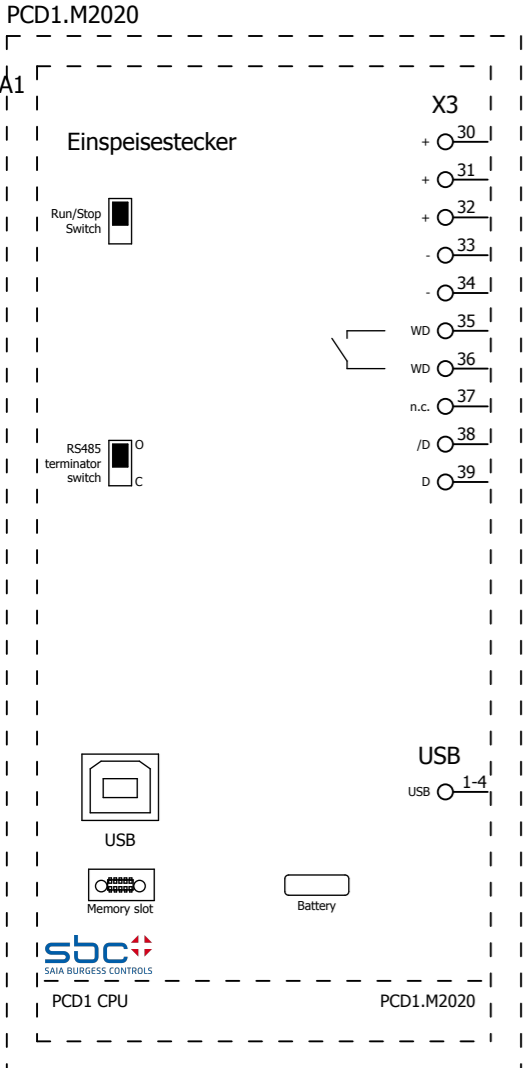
PCD1.M2020

A1

X3

Einspeisestecker

+ 30
+ 31
+ 32
- 33
- 34
WD 35
WD 36
n.c. 37
/D 38
D 39

Run/Stop Switch

RS485 terminator switch

O
C

USB

USB 1-4

USB

Memory slot

Battery

sbc
SAIA BURGESS CONTROLS

PCD1 CPU

PCD1.M2020